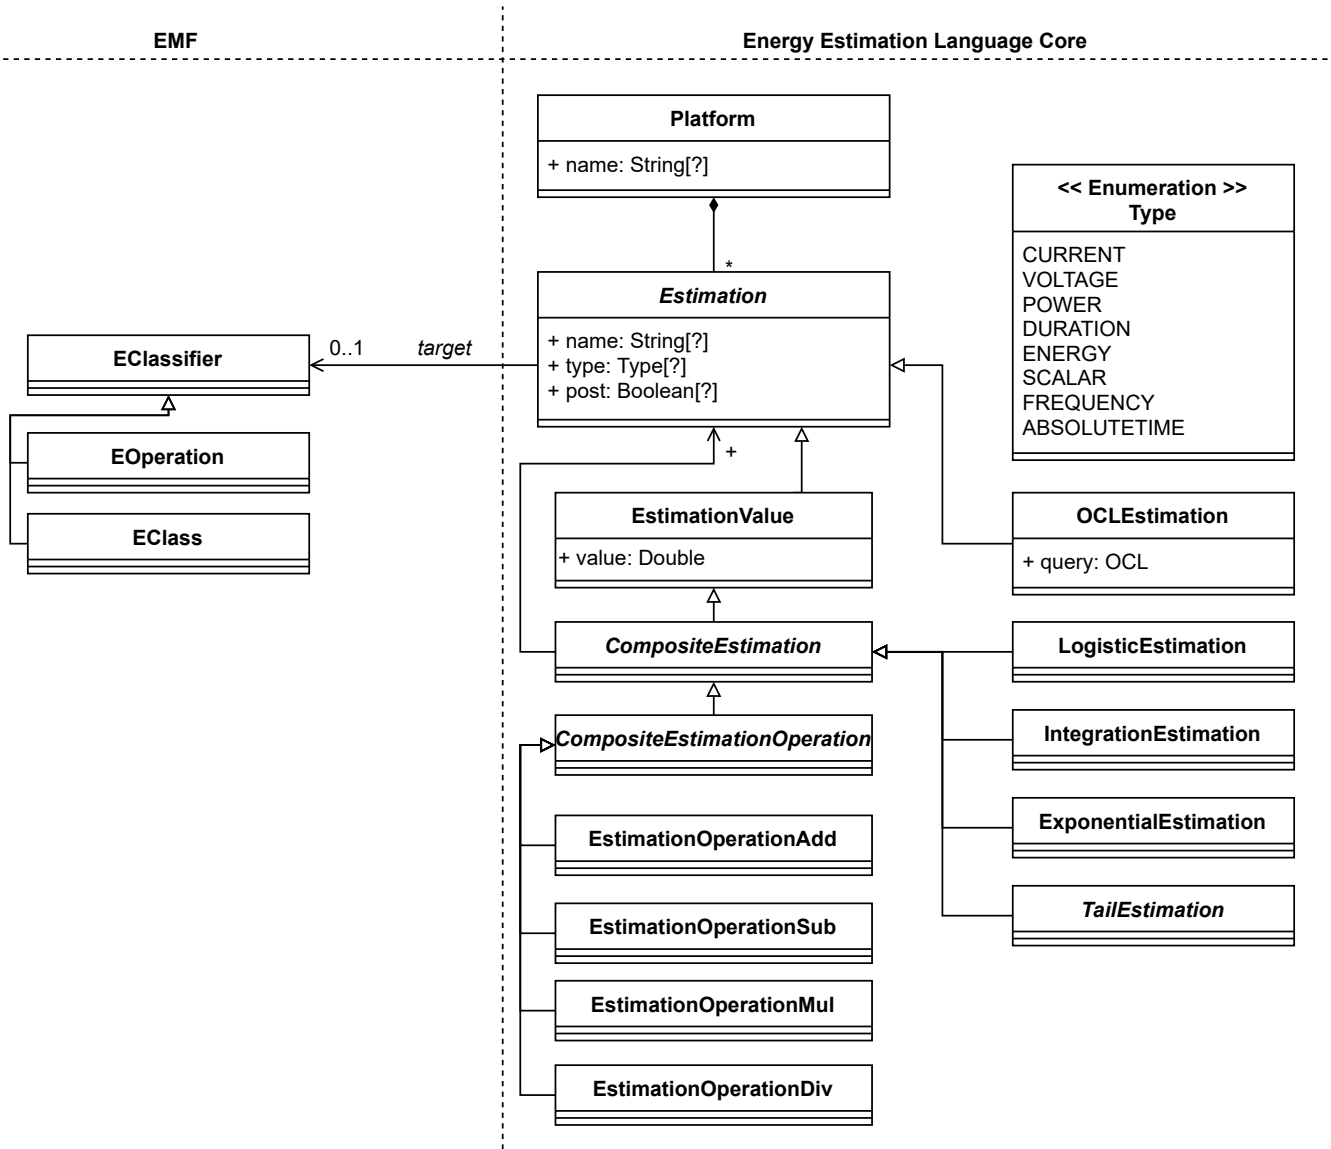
EMF

Energy Estimation Language Core

Platform
+ name: String[?]

<< Enumeration >>
Type
CURRENT
VOLTAGE
POWER
DURATION
ENERGY
SCALAR
FREQUENCY
ABSOLUTETIME

*

Estimation
+ name: String[?]
+ type: Type[?]
+ post: Boolean[?]

EClassifier

0..1

target

EOperation

EClass

+

EstimationValue
+ value: Double

OCLEstimation
+ query: OCL

CompositeEstimation

LogisticEstimation

CompositeEstimationOperation

IntegrationEstimation

EstimationOperationAdd

ExponentialEstimation

EstimationOperationSub

TailEstimation

EstimationOperationMul

EstimationOperationDiv